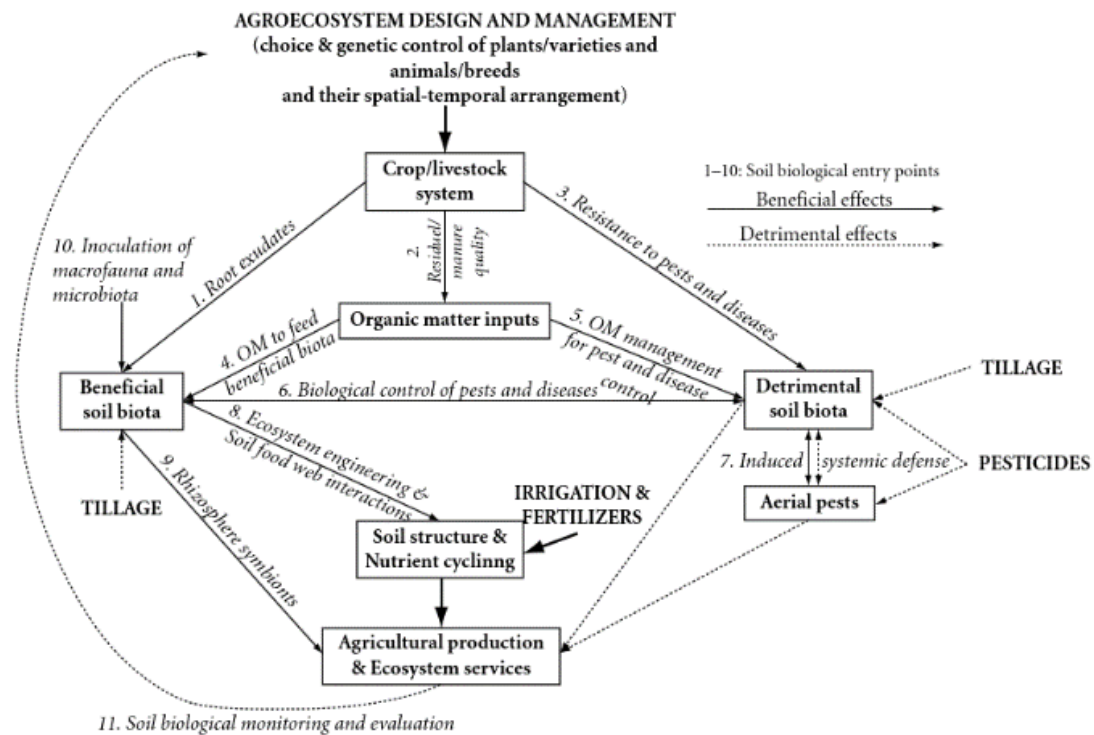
AGROECOSYSTEM DESIGN AND MANAGEMENT
(choice & genetic control of plants/varieties and animals/breeds and their spatial-temporal arrangement)

Crop/livestock system

1–10: Soil biological entry points
Beneficial effects
Detrimental effects

10. Inoculation of macrofauna and microbiota

1. Root exudates

2. Residue/ manure quality

3. Resistance to pests and diseases

Organic matter inputs

4. OM to feed beneficial biota

5. OM management for pest and disease control

Beneficial soil biota

6. Biological control of pests and diseases

Detrimental soil biota

TILLAGE

8. Ecosystem engineering & Soil food web interactions

9. Rhizosphere symbionts

7. Induced systemic defense

PESTICIDES

TILLAGE

IRRIGATION & FERTILIZERS

Aerial pests

Soil structure & Nutrient cyclinng

Agricultural production & Ecosystem services

11. Soil biological monitoring and evaluation